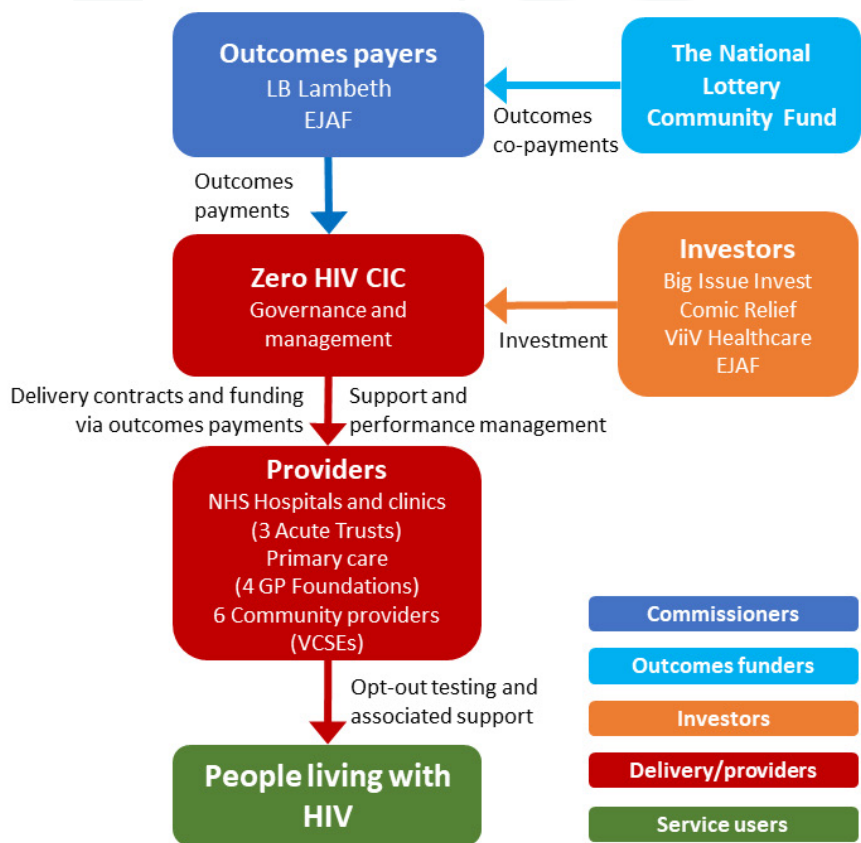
Outcomes payers
LB Lambeth
EJAF

The National Lottery Community Fund

Outcomes co-payments

Outcomes payments

Zero HIV CIC
Governance and management

Investors
Big Issue Invest
Comic Relief
ViiV Healthcare
EJAF

Investment

Delivery contracts and funding via outcomes payments

Support and performance management

Providers
NHS Hospitals and clinics
(3 Acute Trusts)
Primary care
(4 GP Foundations)
6 Community providers
(VCSEs)

Opt-out testing and associated support

People living with HIV

Commissioners

Outcomes funders

Investors

Delivery/providers

Service users